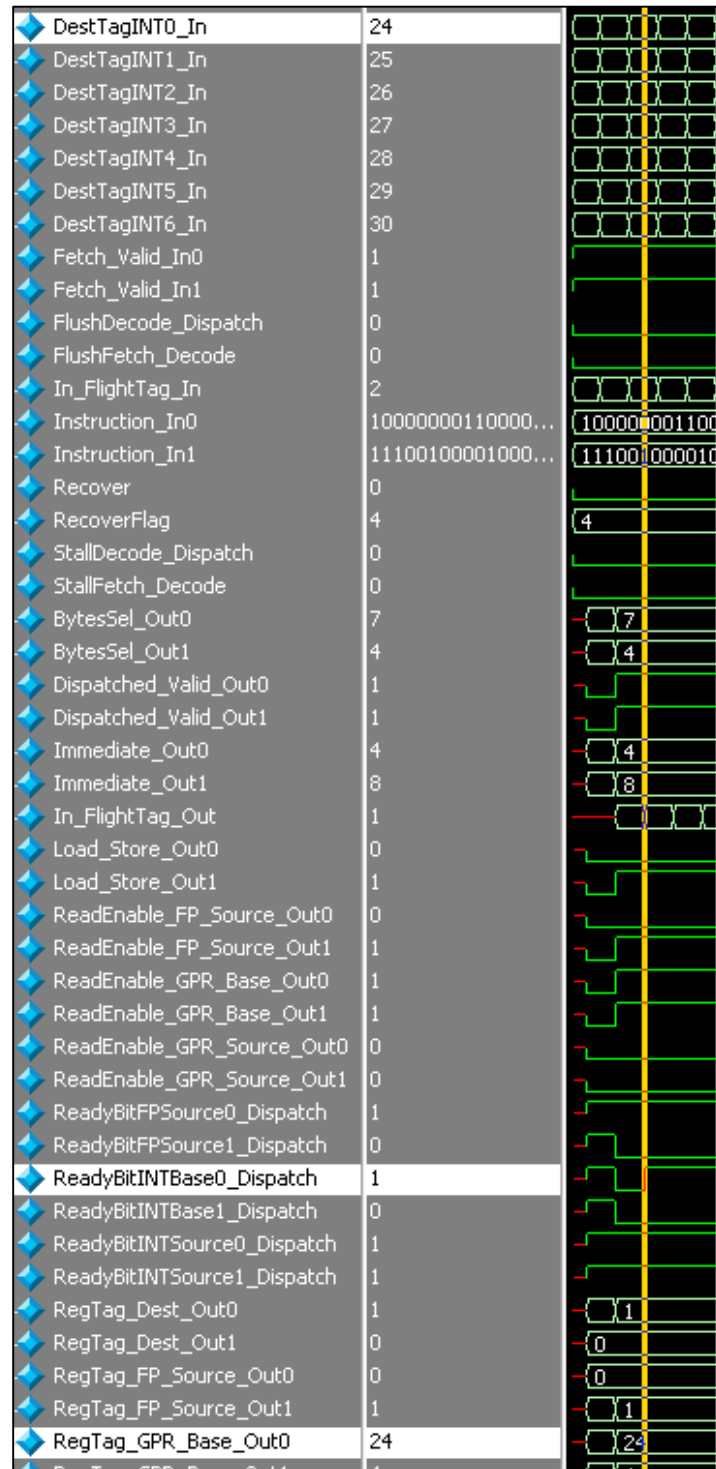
| | |
|---|---|
| DestTagINT0_In | 24 |
| DestTagINT1_In | 25 |
| DestTagINT2_In | 26 |
| DestTagINT3_In | 27 |
| DestTagINT4_In | 28 |
| DestTagINT5_In | 29 |
| DestTagINT6_In | 30 |
| Fetch_Valid_In0 | 1 |
| Fetch_Valid_In1 | 1 |
| FlushDecode_Dispatch | 0 |
| FlushFetch_Decode | 0 |
| In_FlightTag_In | 2 |
| Instruction_In0 | 10000000110000... |
| Instruction_In1 | 11100100001000... |
| Recover | 0 |
| RecoverFlag | 4 |
| StallDecode_Dispatch | 0 |
| StallFetch_Decode | 0 |
| BytesSel_Out0 | 7 |
| BytesSel_Out1 | 4 |
| Dispatched_Valid_Out0 | 1 |
| Dispatched_Valid_Out1 | 1 |
| Immediate_Out0 | 4 |
| Immediate_Out1 | 8 |
| In_FlightTag_Out | 1 |
| Load_Store_Out0 | 0 |
| Load_Store_Out1 | 1 |
| ReadEnable_FP_Source_Out0 | 0 |
| ReadEnable_FP_Source_Out1 | 1 |
| ReadEnable_GPR_Base_Out0 | 1 |
| ReadEnable_GPR_Base_Out1 | 1 |
| ReadEnable_GPR_Source_Out0 | 0 |
| ReadEnable_GPR_Source_Out1 | 0 |
| ReadyBitFPSource0_Dispatch | 1 |
| ReadyBitFPSource1_Dispatch | 0 |
| ReadyBitINTBase0_Dispatch | 1 |
| ReadyBitINTBase1_Dispatch | 0 |
| ReadyBitINTSource0_Dispatch | 1 |
| ReadyBitINTSource1_Dispatch | 1 |
| RegTag_Dest_Out0 | 1 |
| RegTag_Dest_Out1 | 0 |
| RegTag_FP_Source_Out0 | 0 |
| RegTag_FP_Source_Out1 | 1 |
| RegTag_GPR_Base_Out0 | 24 |

10000000110
11100100001
4
7
4
4
8
1
0
0
1
24